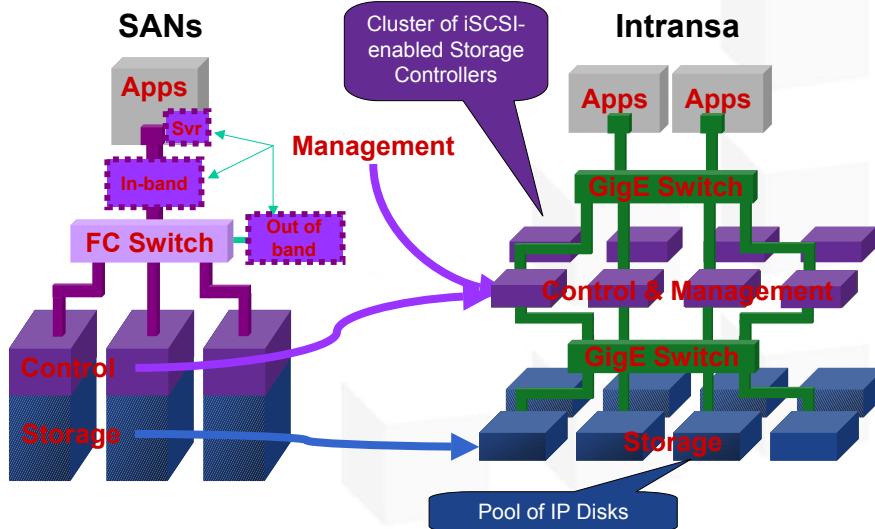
SANs

Cluster of iSCSI-enabled Storage Controllers

Intransa

Apps

Svr

In-band

Management

Apps

Apps

GigE Switch

FC Switch

Out of band

Control & Management

GigE Switch

Control

Storage

Storage

Pool of IP Disks